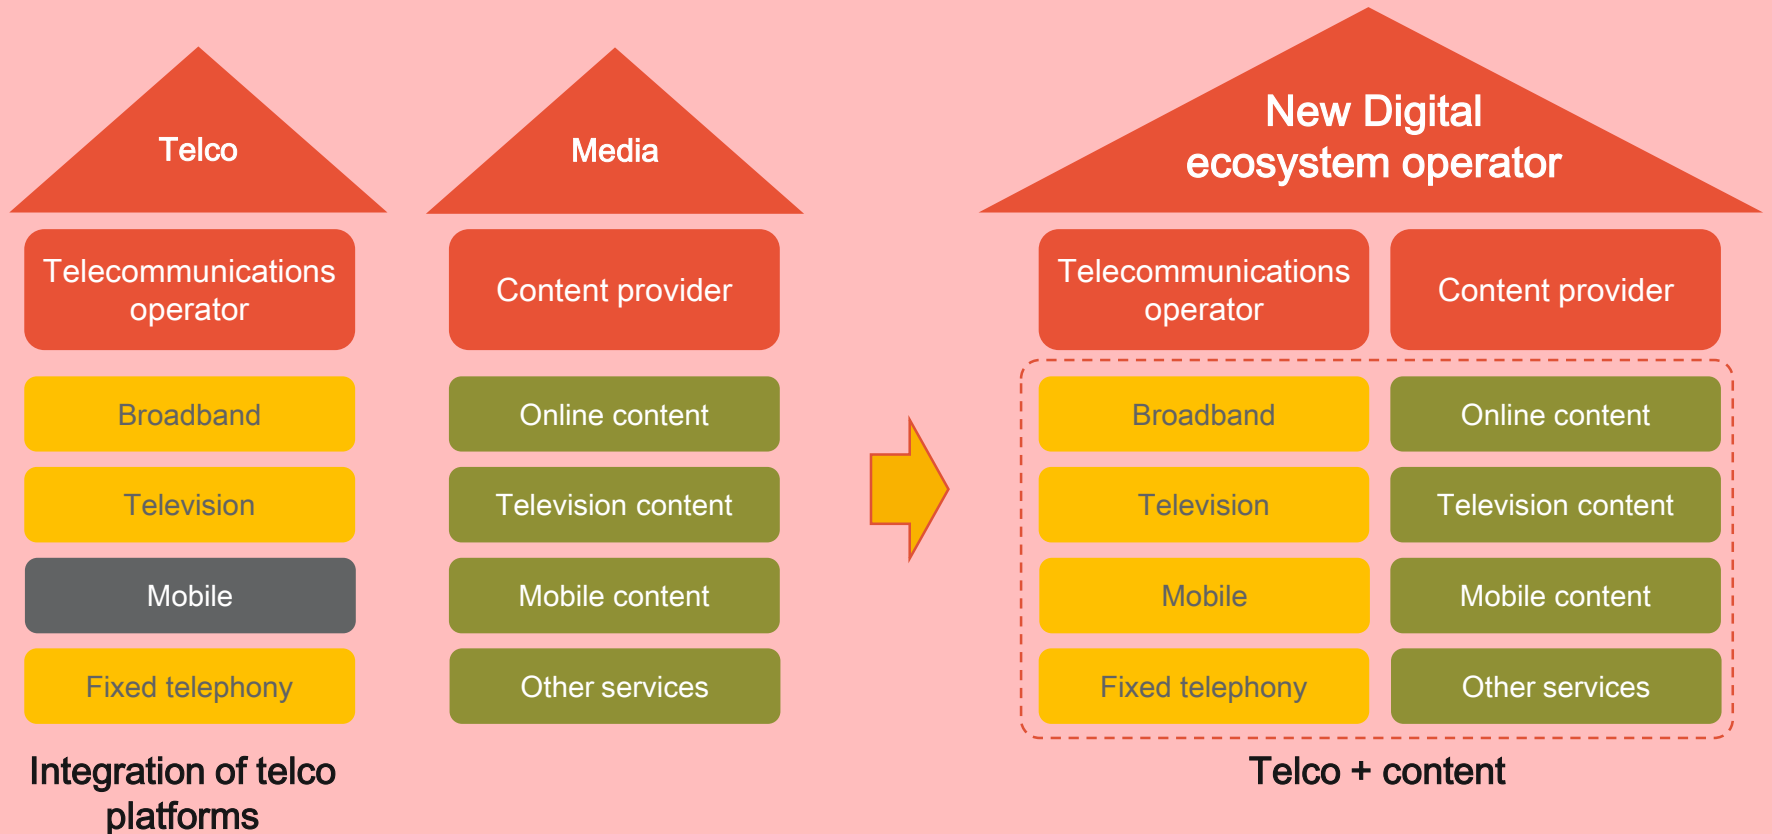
Telco

Telecommunications operator

Broadband

Television

Mobile

Fixed telephony

Integration of telco platforms

Media

Content provider

Online content

Television content

Mobile content

Other services

New Digital ecosystem operator

Telecommunications operator

Content provider

Broadband

Online content

Television

Television content

Mobile

Mobile content

Fixed telephony

Other services

Telco + content